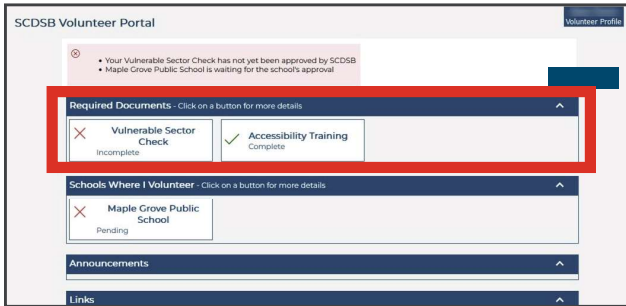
SCDSB Volunteer Portal

Volunteer Profile

- Your Vulnerable Sector Check has not yet been approved by SCDSB
- Maple Grove Public School is waiting for the school's approval

Required Documents - Click on a button for more details

Vulnerable Sector Check
Incomplete

Accessibility Training
Complete

Schools Where I Volunteer - Click on a button for more details

Maple Grove Public School
Pending

Announcements

Links